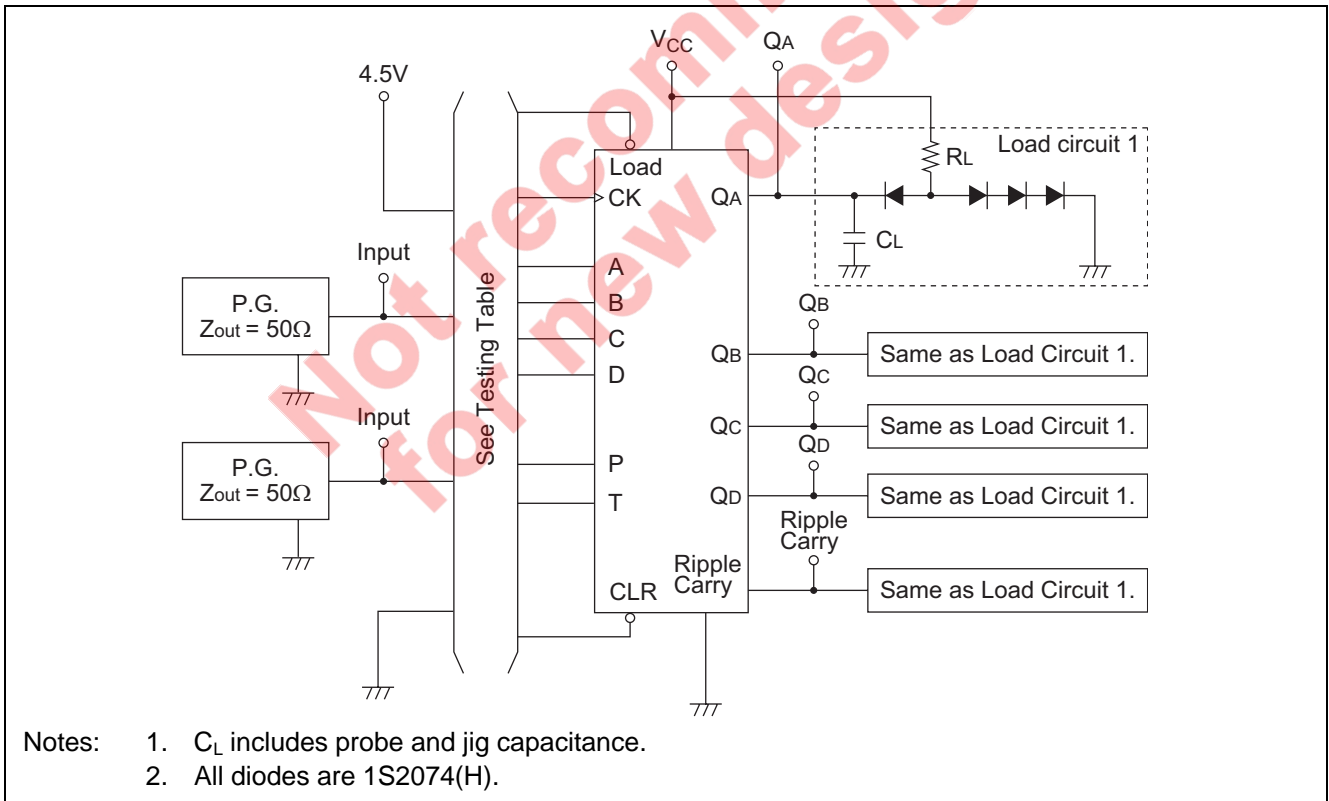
Not recommended for new design

$V_{CC}$

QA

4.5V

Load circuit 1

Load

RL

CK

QA

CL

Input

A

P.G.
Zout = 50Ω

B

QB

See Testing Table

C

D

QB

Same as Load Circuit 1.

QC

Input

QC

Same as Load Circuit 1.

P.G.
Zout = 50Ω

QD

P

QD

Same as Load Circuit 1.

T

Ripple Carry

Ripple Carry

Same as Load Circuit 1.

CLR

Notes: 1. $C_L$ includes probe and jig capacitance.
2. All diodes are 1S2074(H).